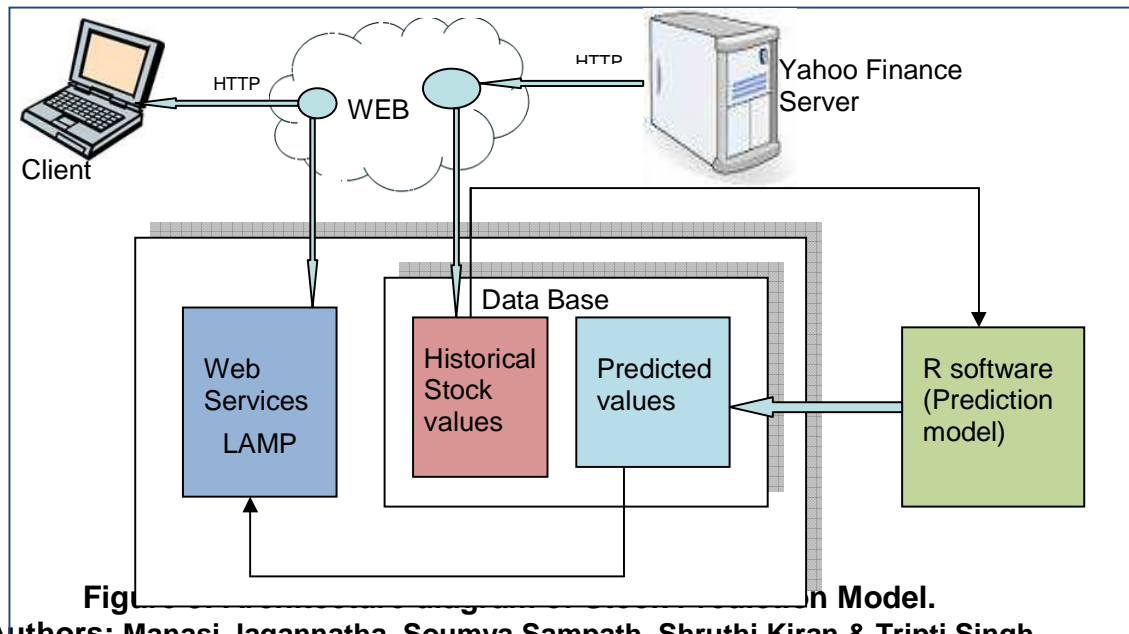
HTTP

HTTP

WEB

Yahoo Finance Server

Client

Data Base

Web Services LAMP

Historical Stock values

Predicted values

R software (Prediction model)

Figu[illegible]n Model.

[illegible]uthors: Manasi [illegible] Jagannatha, Soumya Sampath, Shruthi Kiran & Tripti Singh